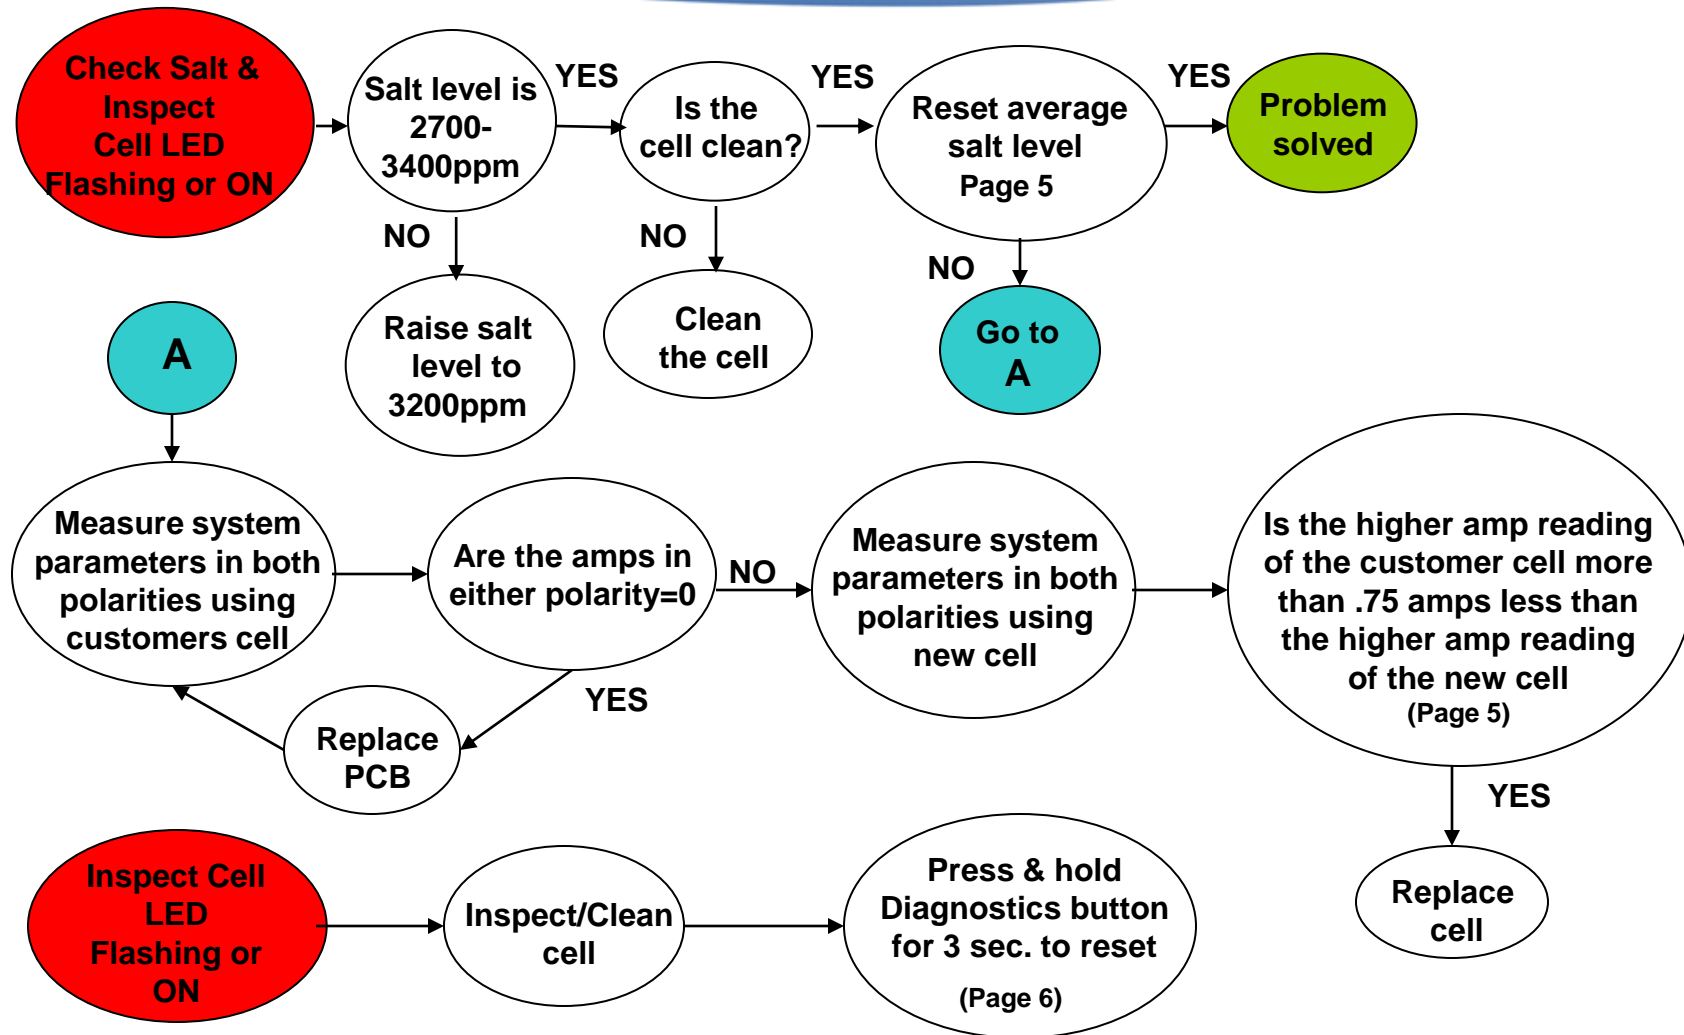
Check Salt & Inspect Cell LED Flashing or ON

Salt level is 2700-3400ppm

YES

Is the cell clean?

YES

Reset average salt level Page 5

YES

Problem solved

NO

Raise salt level to 3200ppm

NO

Clean the cell

NO

Go to A

A

Measure system parameters in both polarities using customers cell

Are the amps in either polarity=0

NO

Measure system parameters in both polarities using new cell

Is the higher amp reading of the customer cell more than .75 amps less than the higher amp reading of the new cell (Page 5)

YES

Replace PCB

YES

Replace cell

Inspect Cell LED Flashing or ON

Inspect/Clean cell

Press & hold Diagnostics button for 3 sec. to reset (Page 6)